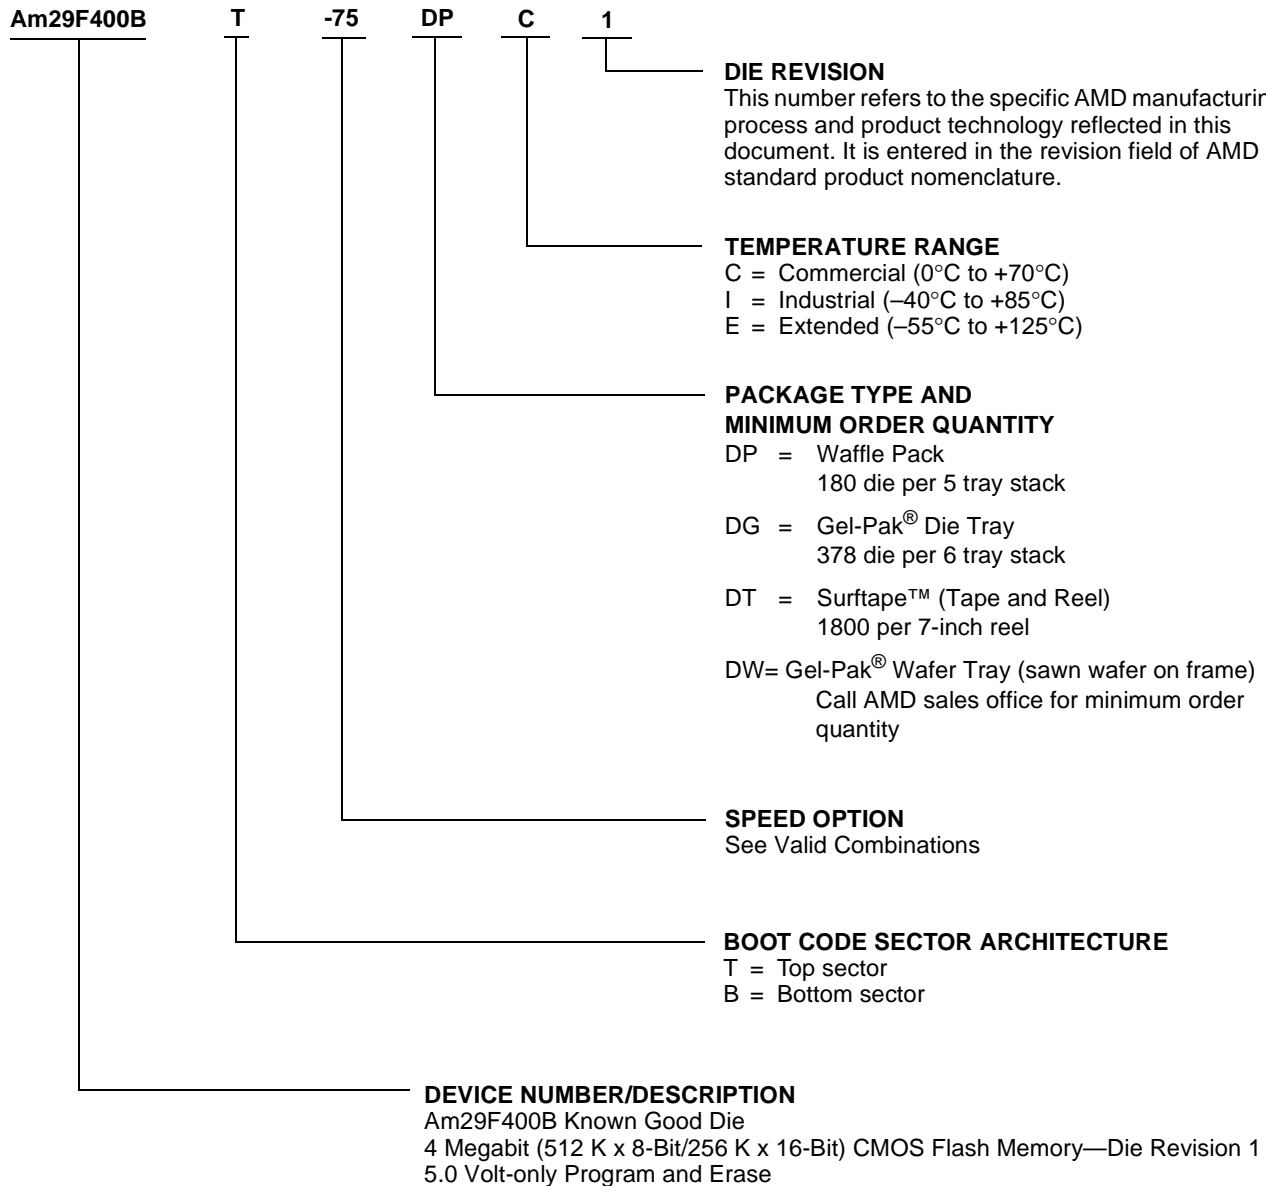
Am29F400B T -75 DP C 1

DIE REVISION
This number refers to the specific AMD manufacturin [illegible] process and product technology reflected in this document. It is entered in the revision field of AMD standard product nomenclature.

TEMPERATURE RANGE
C = Commercial (0°C to +70°C)
I = Industrial (–40°C to +85°C)
E = Extended (–55°C to +125°C)

PACKAGE TYPE AND MINIMUM ORDER QUANTITY
DP = Waffle Pack
180 die per 5 tray stack

DG = Gel-Pak® Die Tray
378 die per 6 tray stack

DT = Surftape™ (Tape and Reel)
1800 per 7-inch reel

DW= Gel-Pak® Wafer Tray (sawn wafer on frame)
Call AMD sales office for minimum order quantity

SPEED OPTION
See Valid Combinations

BOOT CODE SECTOR ARCHITECTURE
T = Top sector
B = Bottom sector

DEVICE NUMBER/DESCRIPTION
Am29F400B Known Good Die
4 Megabit (512 K x 8-Bit/256 K x 16-Bit) CMOS Flash Memory—Die Revision 1
5.0 Volt-only Program and Erase